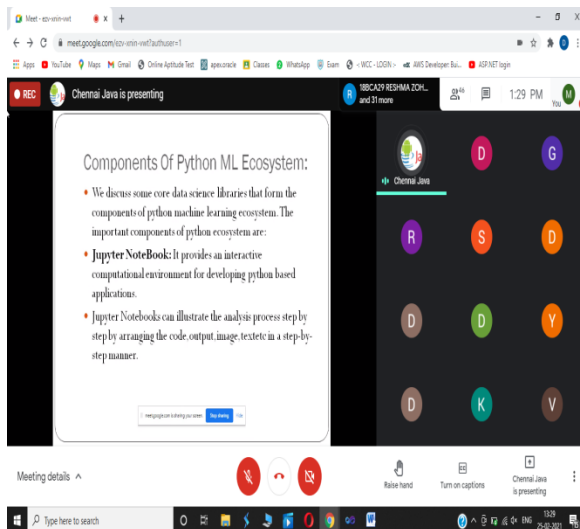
Meet - ezv-vmin-vwt ×
meet.google.com/ezv-vmin-vwt?authuser=1
Apps YouTube Maps Gmail Online Aptitude Test apex.oracle Classes WhatsApp Exam < WCC - LOGIN > AWS Developer Bu... ASP.NET login

REC Chennai Java is presenting
18BCA29 RESHMA ZOH... and 31 more
46
1:29 PM
You

Components Of Python ML Ecosystem:

• We discuss some core data science libraries that form the components of python machine learning ecosystem. The important components of python ecosystem are:

• Jupyter NoteBook: It provides an interactive computational environment for developing python based applications.

• Jupyter Notebooks can illustrate the analysis process step by step by arranging the code,output,image,textetc in a step-by-step manner.

meet.google.com is sharing your screen. Stop sharing Hide

Chennai Java
D G R S D D D Y D K V

Meeting details ^
Raise hand
Turn on captions
Chennai Java is presenting

Type here to search
ENG 13:29 25-02-2021